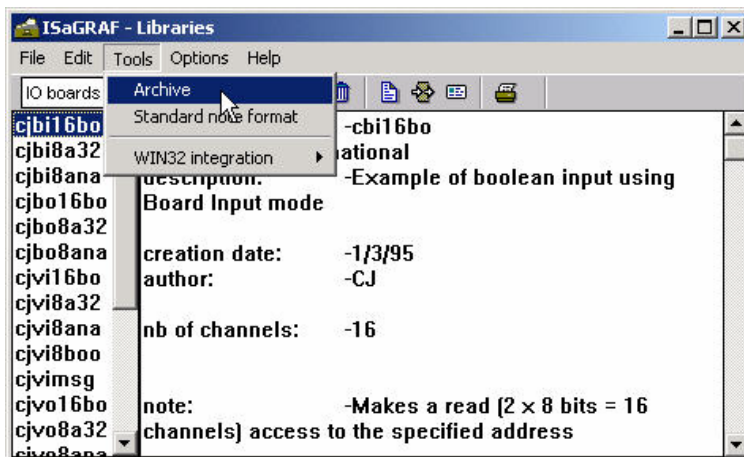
ISaGRAF - Libraries

File Edit Tools Options Help

IO boards

Archive
Standard note format
WIN32 integration

cjbi16bo
cjbi8a32
cjbi8ana
cjbo16bo
cjbo8a32
cjbo8ana
cjvi16bo
cjvi8a32
cjvi8ana
cjvi8boo
cjvimsg
cjvo16bo
cjvo8a32
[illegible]

-cbi16bo
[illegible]ational
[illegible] -Example of boolean input using
Board Input mode

creation date: -1/3/95
author: -CJ

nb of channels: -16

note: -Makes a read (2 x 8 bits = 16
channels) access to the specified address